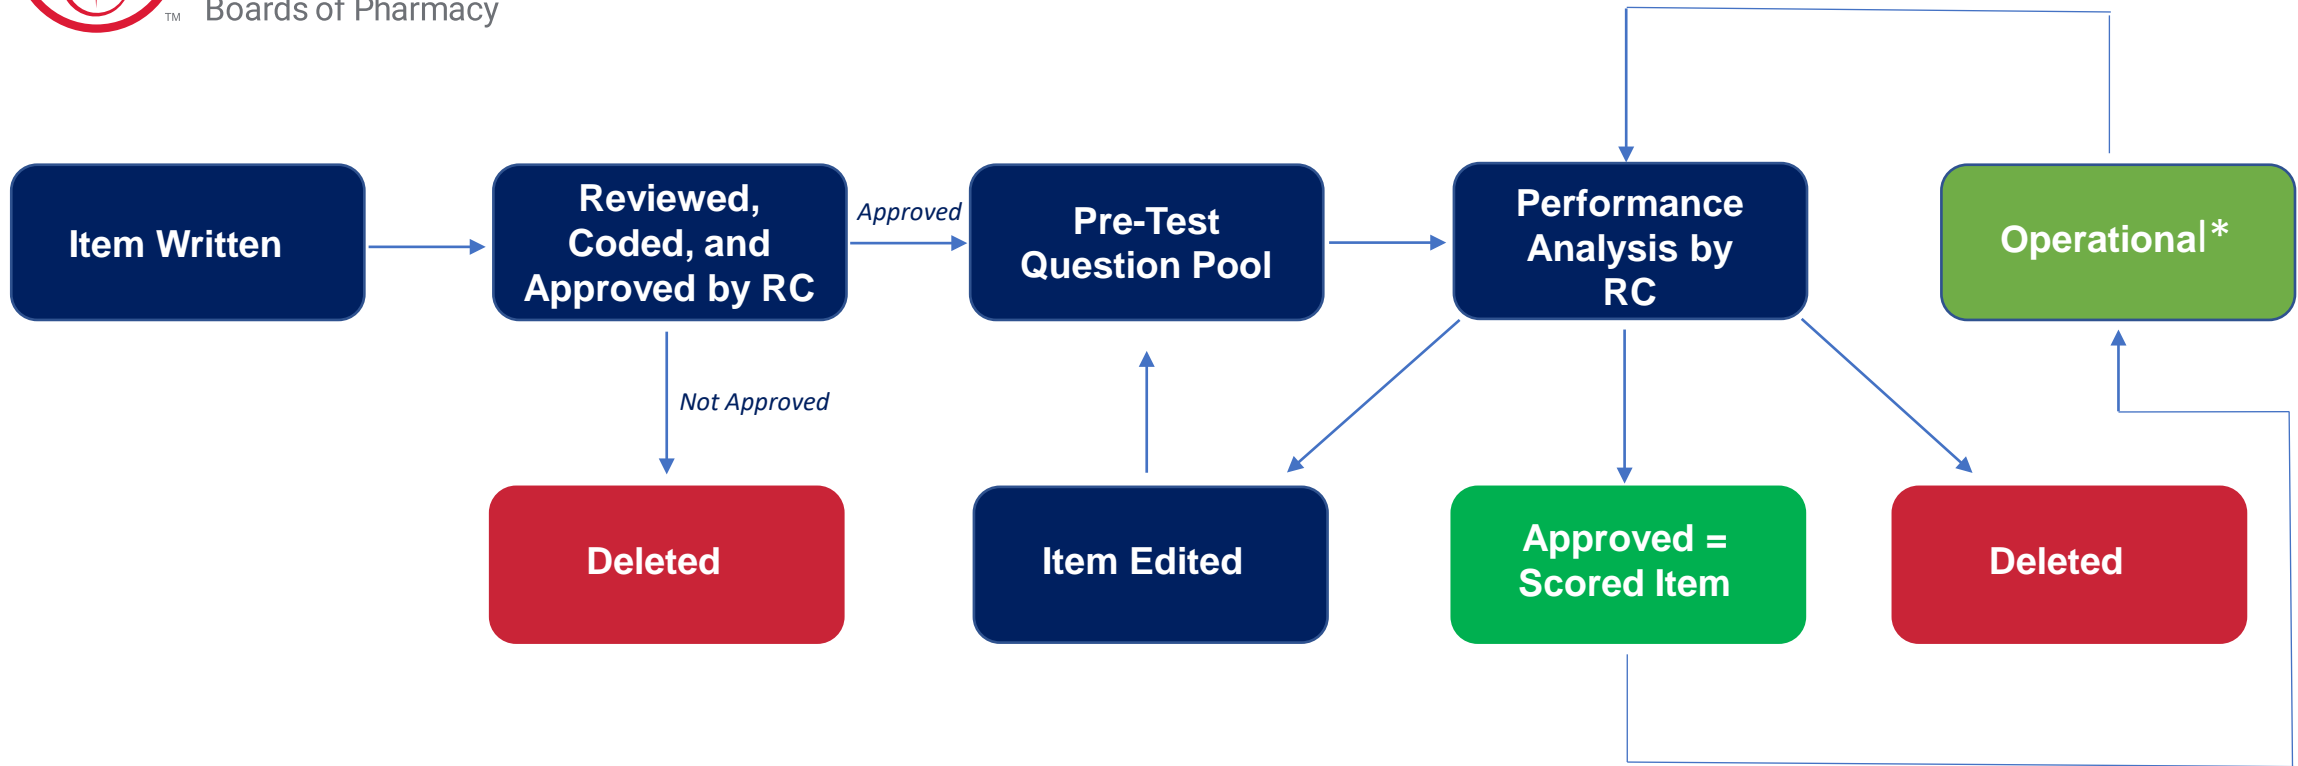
TM Boards of Pharmacy

Item Written

Reviewed, Coded, and Approved by RC

Approved

Pre-Test Question Pool

Performance Analysis by RC

Operational*

Not Approved

Deleted

Item Edited

Approved = Scored Item

Deleted